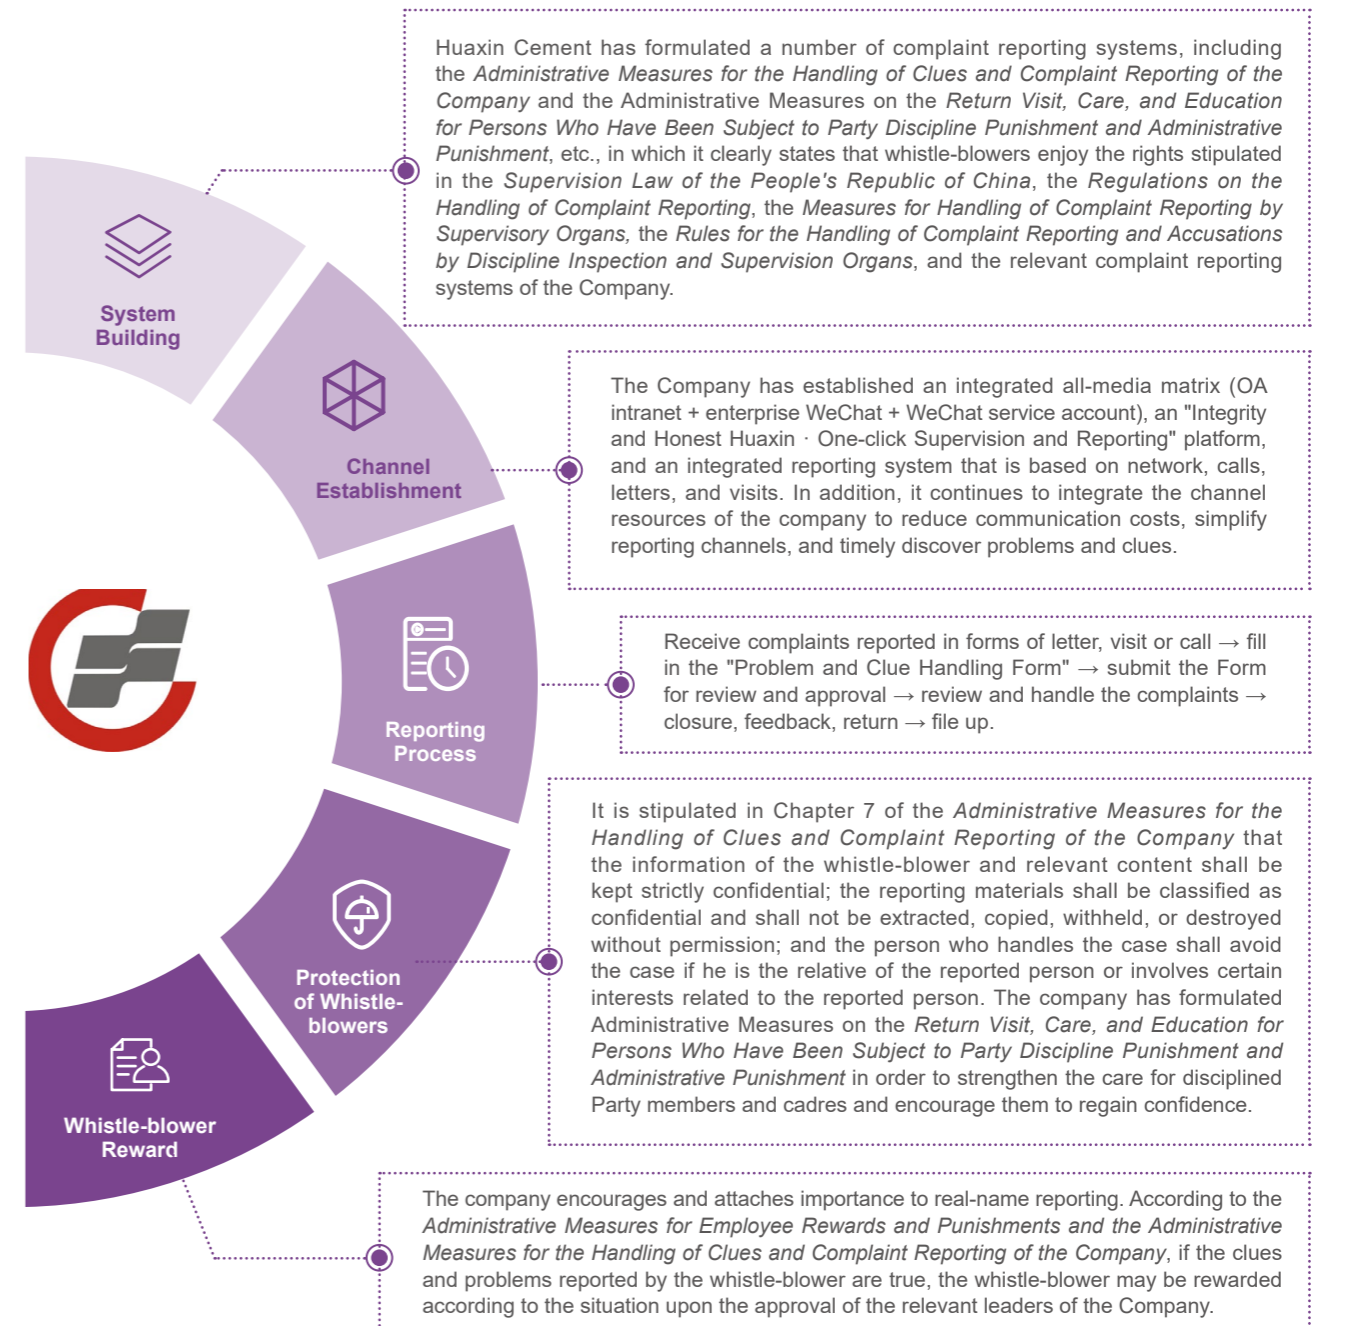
System Building

Channel Establishment

Reporting Process

Protection of Whistle-blowers

Whistle-blower Reward

Huaxin Cement has formulated a number of complaint reporting systems, including the Administrative Measures for the Handling of Clues and Complaint Reporting of the Company and the Administrative Measures on the Return Visit, Care, and Education for Persons Who Have Been Subject to Party Discipline Punishment and Administrative Punishment, etc., in which it clearly states that whistle-blowers enjoy the rights stipulated in the Supervision Law of the People's Republic of China, the Regulations on the Handling of Complaint Reporting, the Measures for Handling of Complaint Reporting by Supervisory Organs, the Rules for the Handling of Complaint Reporting and Accusations by Discipline Inspection and Supervision Organs, and the relevant complaint reporting systems of the Company.

The Company has established an integrated all-media matrix (OA intranet + enterprise WeChat + WeChat service account), an "Integrity and Honest Huaxin · One-click Supervision and Reporting" platform, and an integrated reporting system that is based on network, calls, letters, and visits. In addition, it continues to integrate the channel resources of the company to reduce communication costs, simplify reporting channels, and timely discover problems and clues.

Receive complaints reported in forms of letter, visit or call → fill in the "Problem and Clue Handling Form" → submit the Form for review and approval → review and handle the complaints → closure, feedback, return → file up.

It is stipulated in Chapter 7 of the Administrative Measures for the Handling of Clues and Complaint Reporting of the Company that the information of the whistle-blower and relevant content shall be kept strictly confidential; the reporting materials shall be classified as confidential and shall not be extracted, copied, withheld, or destroyed without permission; and the person who handles the case shall avoid the case if he is the relative of the reported person or involves certain interests related to the reported person. The company has formulated Administrative Measures on the Return Visit, Care, and Education for Persons Who Have Been Subject to Party Discipline Punishment and Administrative Punishment in order to strengthen the care for disciplined Party members and cadres and encourage them to regain confidence.

The company encourages and attaches importance to real-name reporting. According to the Administrative Measures for Employee Rewards and Punishments and the Administrative Measures for the Handling of Clues and Complaint Reporting of the Company, if the clues and problems reported by the whistle-blower are true, the whistle-blower may be rewarded according to the situation upon the approval of the relevant leaders of the Company.